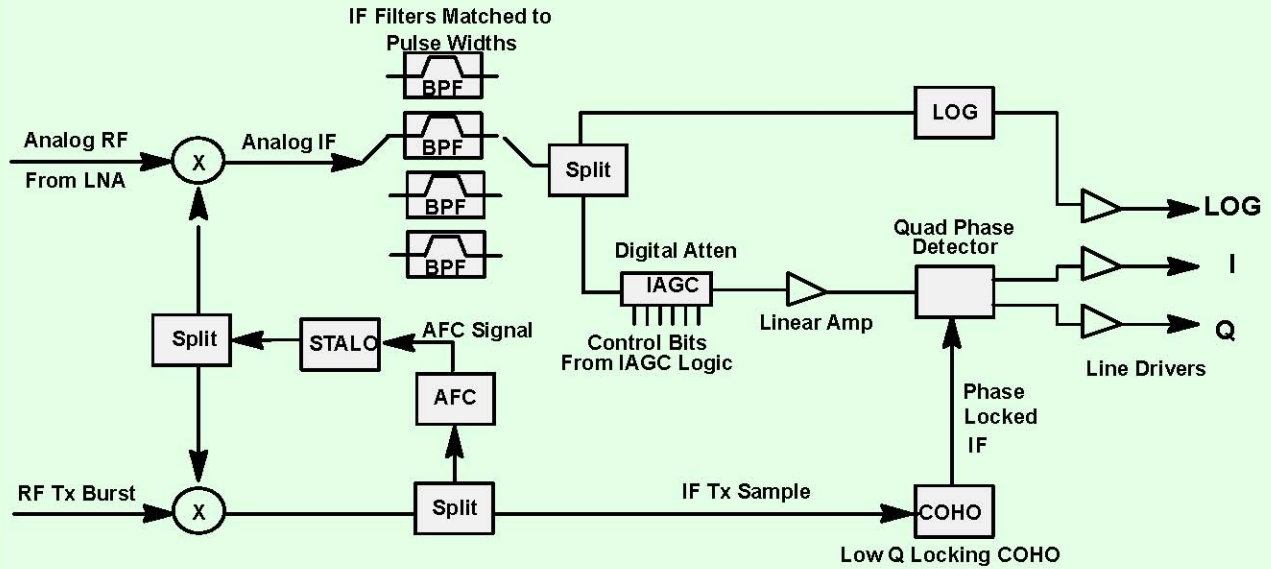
IF Filters Matched to Pulse Widths

BPF

BPF

BPF

BPF

Analog RF

From LNA

X

Analog IF

Split

LOG

LOG

Quad Phase Detector

I

Q

Line Drivers

Digital Atten

IAGC

Control Bits From IAGC Logic

Linear Amp

Split

STALO

AFC Signal

AFC

Phase Locked IF

RF Tx Burst

X

Split

IF Tx Sample

COHO

Low Q Locking COHO